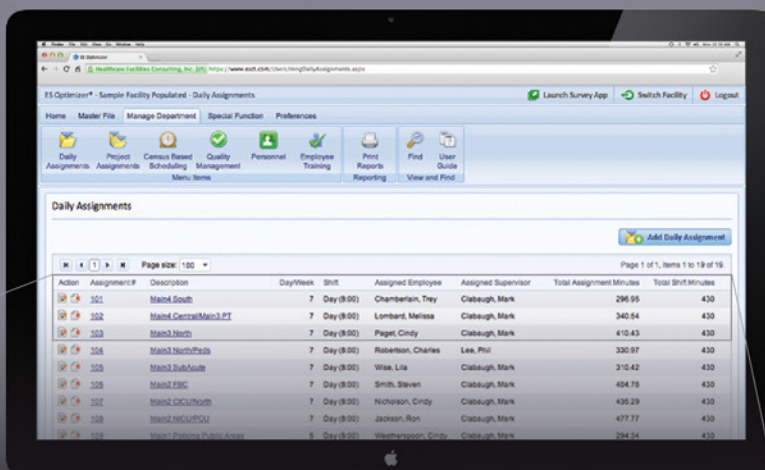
ES Optimizer

Healthcare Facilities Consulting, Inc. [US] https://www.esoi.com/Users/mngDailyAssignments.aspx

ES Optimizer® - Sample Facility Populated - Daily Assignments

Launch Survey App | Switch Facility | Logout

Home | Master File | Manage Department | Special Function | Preferences

Daily Assignments | Project Assignments | Census Based Scheduling | Quality Management | Personnel | Employee Training | Print Reports | Find | User Guide

Menu Items | Reporting | View and Find

Daily Assignments

Add Daily Assignment

1 | Page size: 100

Page 1 of 1, items 1 to 19 of 19.

| Action | Assignment# | Description | Day/Week | Shift | Assigned Employee | Assigned Supervisor | Total Assignment Minutes | Total Shift Minutes |
|---|---|---|---|---|---|---|---|---|
| | 101 | Main4 South | 7 | Day (8:00) | Chamberlain, Trey | Clabaugh, Mark | 296.95 | 430 |
| | 102 | Main4 CentralMain3 PT | 7 | Day (8:00) | Lombard, Melissa | Clabaugh, Mark | 340.54 | 430 |
| | 103 | Main3 North | 7 | Day (8:00) | Pagel, Cindy | Clabaugh, Mark | 410.43 | 430 |
| | 104 | Main3 North/Peds | 7 | Day (8:00) | Robertson, Charles | Lee, Phil | 330.97 | 430 |
| | 105 | Main3 SubAcute | 7 | Day (8:00) | Wise, Lila | Clabaugh, Mark | 310.42 | 430 |
| | 106 | Main2 FBC | 7 | Day (8:00) | Smith, Steven | Clabaugh, Mark | 404.78 | 430 |
| | 107 | Main2 CICU/North | 7 | Day (8:00) | Nicholson, Cindy | Clabaugh, Mark | 435.29 | 430 |
| | 108 | Main2 NICU/PCU | 7 | Day (8:00) | Jackson, Ron | Clabaugh, Mark | 477.77 | 430 |
| | 109 | Main1 Policing Public Areas | 5 | Day (8:00) | Weatherspoon, Cindy | Clabaugh, Mark | 294.34 | 430 |